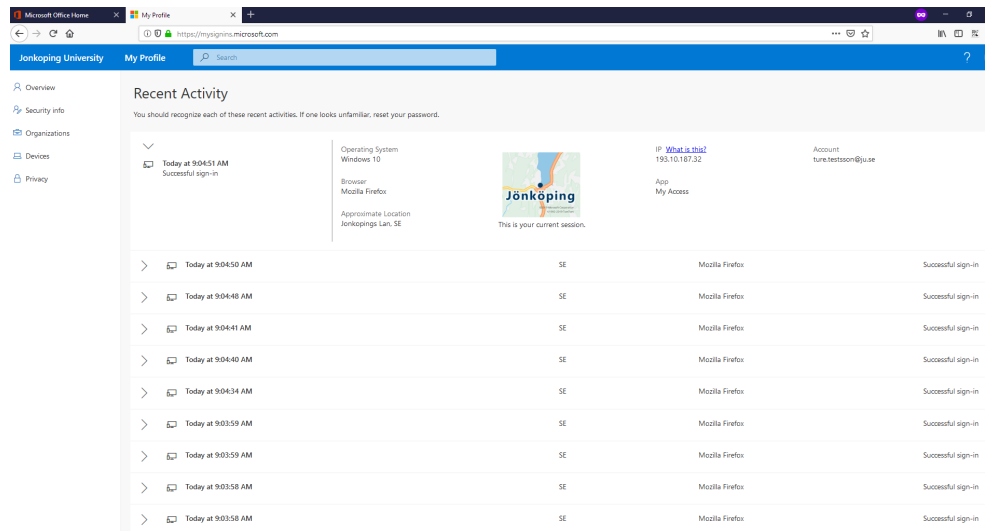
Microsoft Office Home ×
My Profile ×
+

https://mysignins.microsoft.com

Jonkoping University My Profile Search ?

Overview
Security info
Organizations
Devices
Privacy

Recent Activity

You should recognize each of these recent activities. If one looks unfamiliar, reset your password.

Today at 9:04:51 AM
Successful sign-in

Operating System
Windows 10

Browser
Mozilla Firefox

Approximate Location
Jonkopings Lan, SE

Jönköping

This is your current session.

IP What is this?
193.10.187.32

App
My Access

Account
ture.testsson@ju.se

| | | | |
|---|---|---|---|
| Today at 9:04:50 AM | SE | Mozilla Firefox | Successful sign-in |
| Today at 9:04:48 AM | SE | Mozilla Firefox | Successful sign-in |
| Today at 9:04:41 AM | SE | Mozilla Firefox | Successful sign-in |
| Today at 9:04:40 AM | SE | Mozilla Firefox | Successful sign-in |
| Today at 9:04:34 AM | SE | Mozilla Firefox | Successful sign-in |
| Today at 9:03:59 AM | SE | Mozilla Firefox | Successful sign-in |
| Today at 9:03:59 AM | SE | Mozilla Firefox | Successful sign-in |
| Today at 9:03:58 AM | SE | Mozilla Firefox | Successful sign-in |
| Today at 9:03:58 AM | SE | Mozilla Firefox | Successful sign-in |